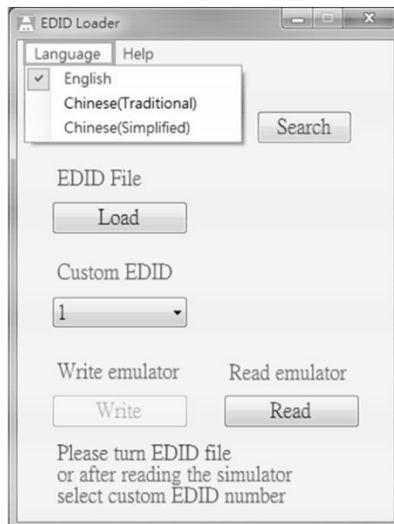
EDID Loader

Language Help

✓ English
Chinese(Traditional)
Chinese(Simplified)

Search

EDID File

Load

Custom EDID

1

Write emulator

Read emulator

Write

Read

Please turn EDID file or after reading the simulator select custom EDID number